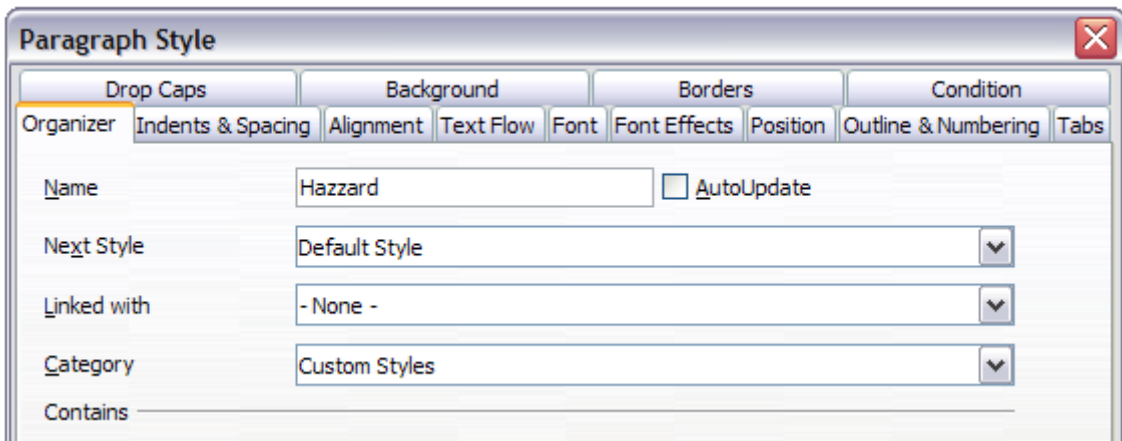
Paragraph Style

Drop Caps | Background | Borders | Condition

Organizer | Indents & Spacing | Alignment | Text Flow | Font | Font Effects | Position | Outline & Numbering | Tabs

Name: Hazzard

AutoUpdate

Next Style: Default Style

Linked with: - None -

Category: Custom Styles

Contains